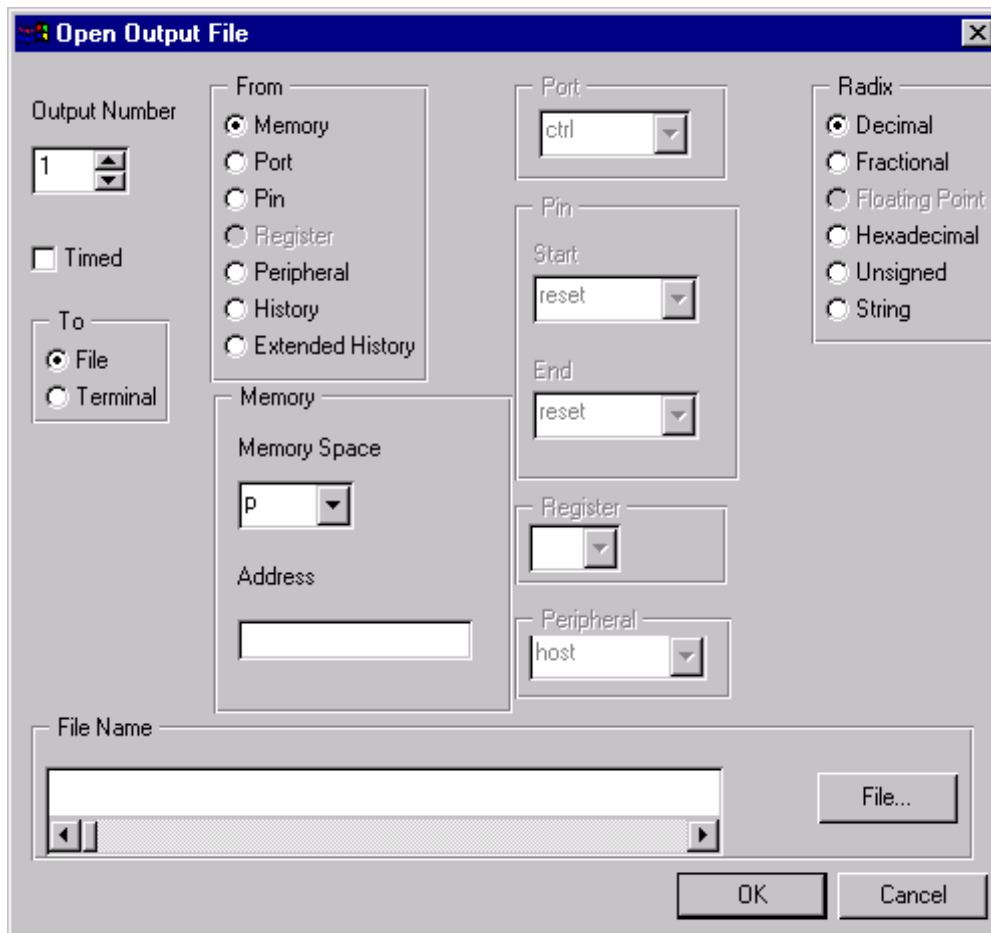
Open Output File

Output Number
1

Timed

To
File
Terminal

From
Memory
Port
Pin
Register
Peripheral
History
Extended History

Memory
Memory Space
p
Address

Port
ctrl

Pin
Start
reset
End
reset

Register

Peripheral
host

Radix
Decimal
Fractional
Floating Point
Hexadecimal
Unsigned
String

File Name

File...

OK
Cancel